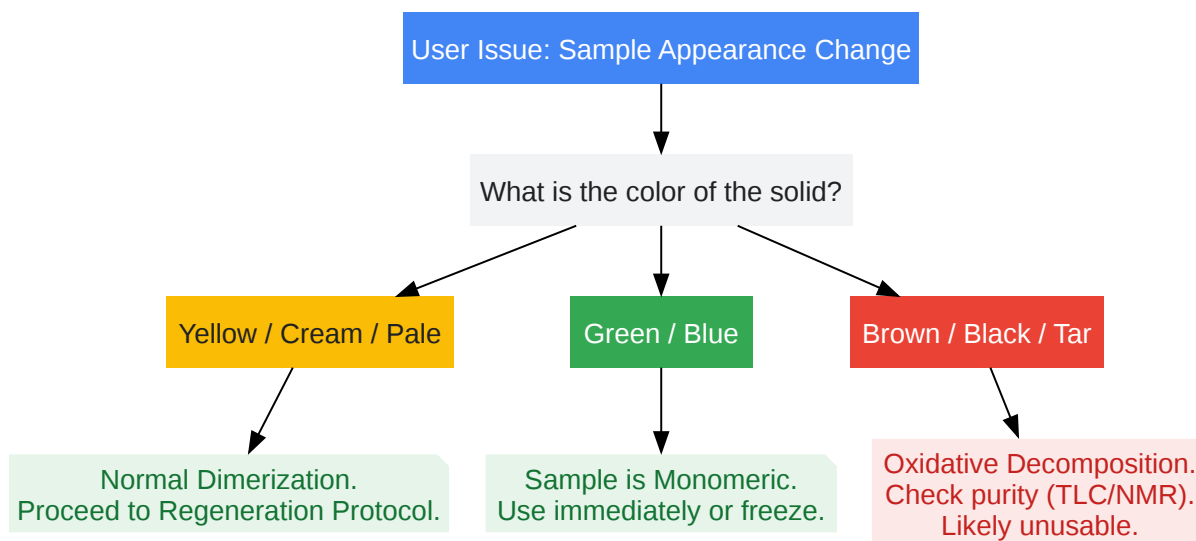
User Issue: Sample Appearance Change

What is the color of the solid?

Yellow / Cream / Pale

Green / Blue

Brown / Black / Tar

Normal Dimerization.
Proceed to Regeneration Protocol.

Sample is Monomeric.
Use immediately or freeze.

Oxidative Decomposition.
Check purity (TLC/NMR).
Likely unusable.